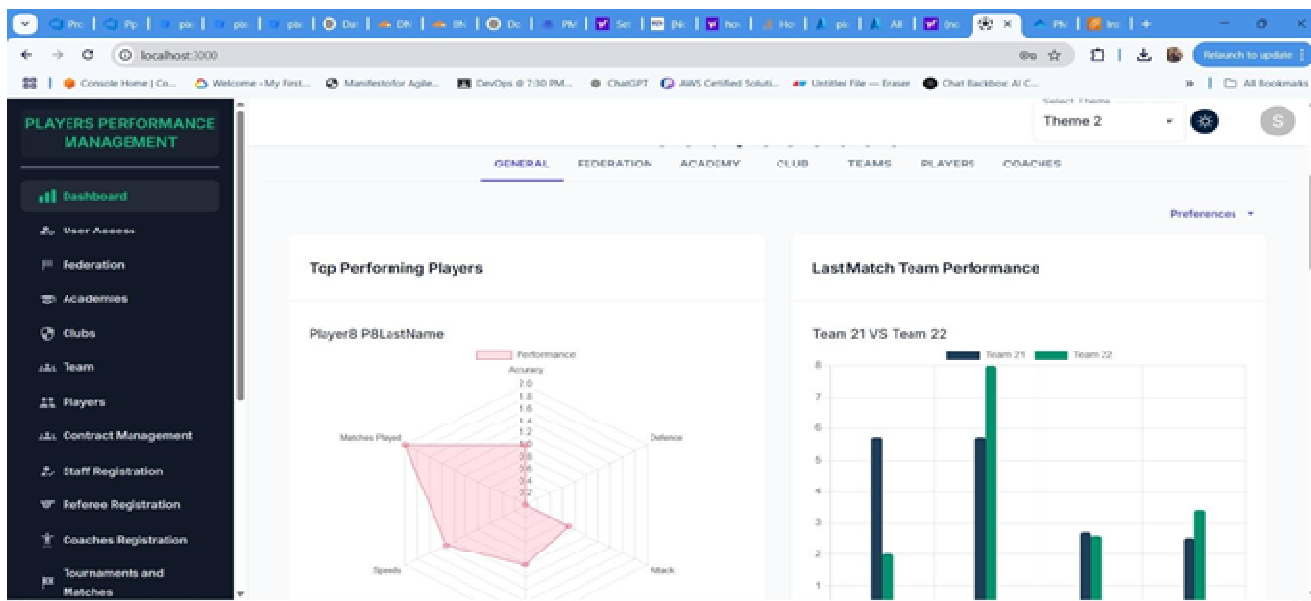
Pro | Pp | pix | pix | pix | Dai | DN | BN | Do | PM | Ser | (N | hov | Ho | pix | All | (nc | × | PM | Ins | +

localhost:3000

Relaunch to update

Console Home | Co... Welcome - My First... Manifesto for Agile... DevOps @ 7:30 PM... ChatGPT AWS Certified Soluti... Untitled File — Eraser Chat Backbox: AI C... All Bookmarks

PLAYERS PERFORMANCE MANAGEMENT

Dashboard
User Access
Federation
Academies
Clubs
Team
Players
Contract Management
Staff Registration
Referee Registration
Coaches Registration
Tournaments and Matches

Select Theme
Theme 2

S

GENERAL FEDERATION ACADEMY CLUB TEAMS PLAYERS COACHES

Preferences

Top Performing Players

Player8 P8LastName

Performance

Accuracy
2.0
1.8
1.6
1.4
1.2
1.0
0.8
0.6
0.4
0.2
Defence
Matches Played
Speeds
Mack

LastMatch Team Performance

Team 21 VS Team 22

Team 21 Team 22

8
7
6
5
4
3
2
1